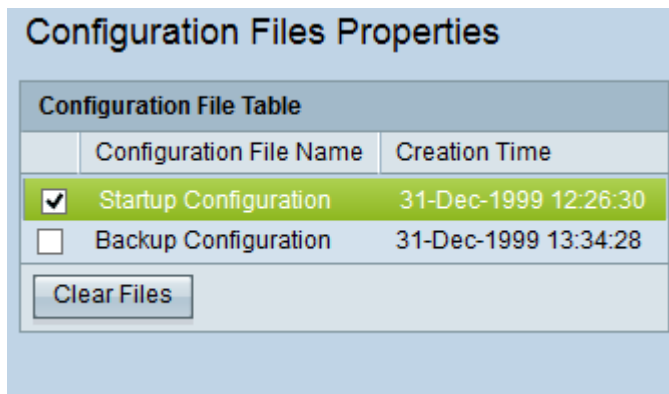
Configuration Files Properties

Configuration File Table

| | Configuration File Name | Creation Time |
|---|---|---|
| ☑ | Startup Configuration | 31-Dec-1999 12:26:30 |
| ☐ | Backup Configuration | 31-Dec-1999 13:34:28 |

Clear Files